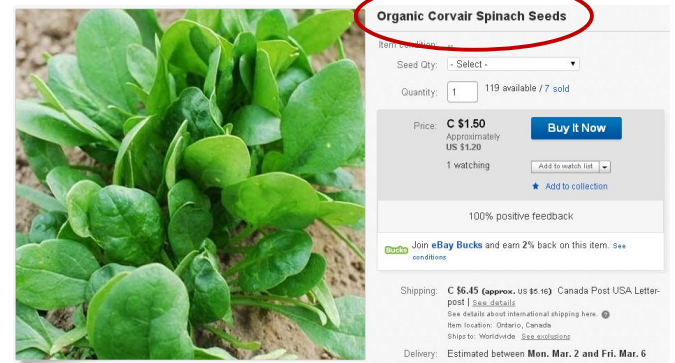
Organic Corvair Spinach Seeds

Item condition: --

Seed Qty: - Select -

Quantity: 1 119 available / 7 sold

Price: C $1.50
Approximately
US $1.20

Buy It Now

1 watching

Add to watch list

★ Add to collection

100% positive feedback

Bucks Join eBay Bucks and earn 2% back on this item. See conditions

Shipping: C $6.45 (approx. US $5.16) Canada Post USA Letter-post | See details
See details about international shipping here.
Item location: Ontario, Canada
Ships to: Worldwide See exclusions

Delivery: Estimated between Mon. Mar. 2 and Fri. Mar. 6